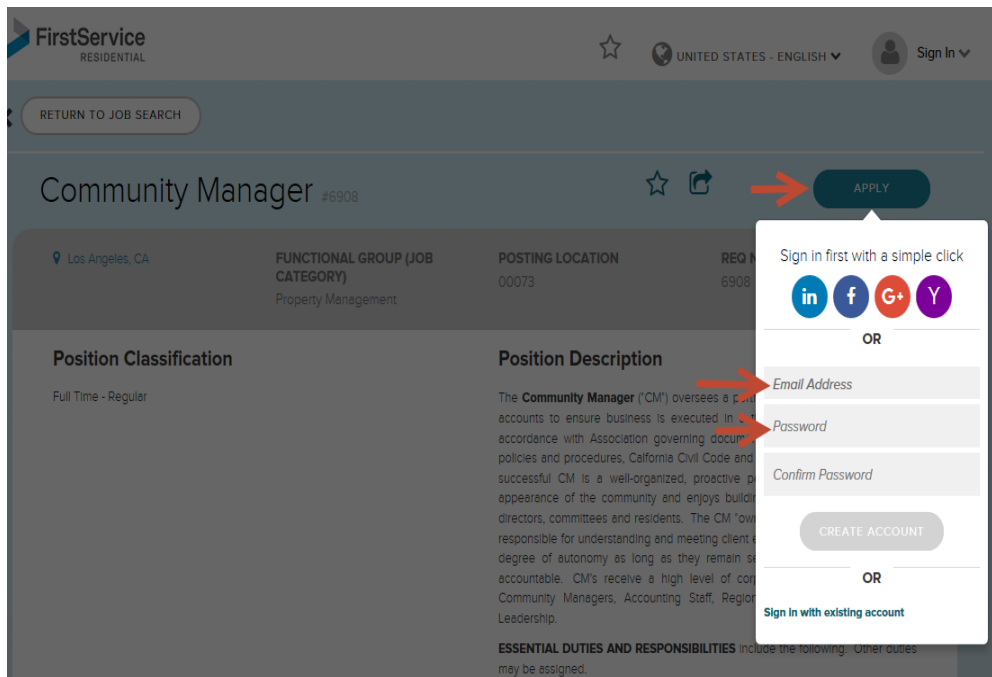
FirstService
RESIDENTIAL

UNITED STATES - ENGLISH

Sign In

RETURN TO JOB SEARCH

Community Manager #6908

APPLY

Los Angeles, CA

FUNCTIONAL GROUP (JOB CATEGORY)
Property Management

POSTING LOCATION
00073

REQ N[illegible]
6908

Position Classification

Full Time - Regular

Position Description

The **Community Manager** ("CM") oversees a p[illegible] accounts to ensure business is executed in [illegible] accordance with Association governing docum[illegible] policies and procedures, California Civil Code and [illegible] successful CM is a well-organized, proactive p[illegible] appearance of the community and enjoys buildi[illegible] directors, committees and residents. The CM "ow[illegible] responsible for understanding and meeting client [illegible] degree of autonomy as long as they remain s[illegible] accountable. CM's receive a high level of co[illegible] Community Managers, Accounting Staff, Regio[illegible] Leadership.

**ESSENTIAL DUTIES AND RESPONSIBILITIES** include the following. Other duties may be assigned.

Sign in first with a simple click

in f G+ Y

OR

Email Address

Password

Confirm Password

CREATE ACCOUNT

OR

Sign in with existing account